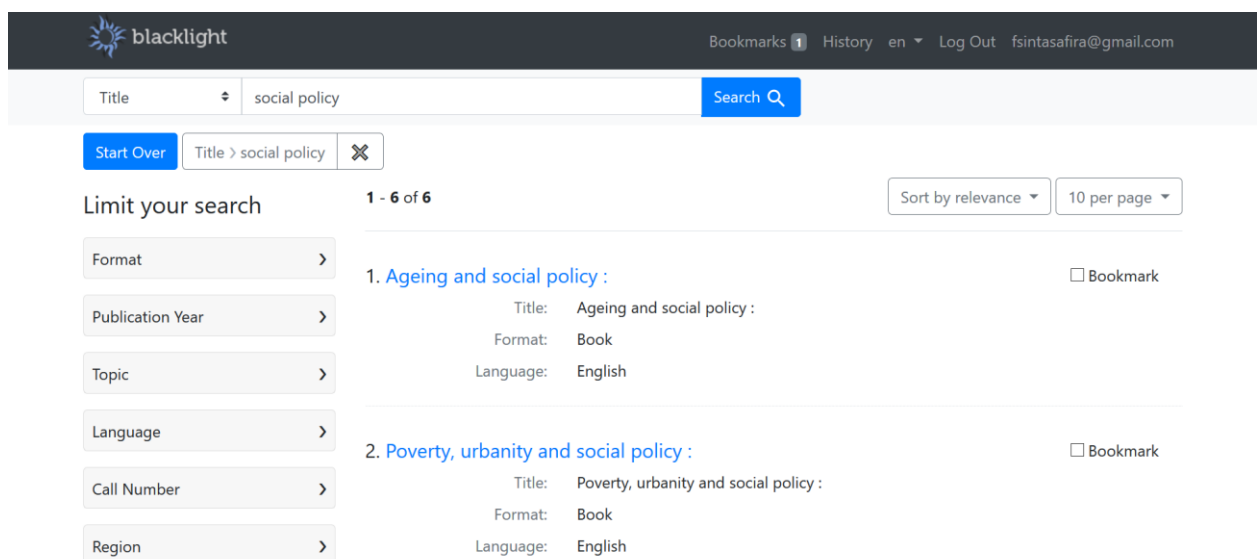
blacklight

Bookmarks 1 History en Log Out fsintasafira@gmail.com

Title

social policy

Search

Start Over

Title > social policy

Limit your search

Format

Publication Year

Topic

Language

Call Number

Region

**1** - **6** of **6**

Sort by relevance

10 per page

1. Ageing and social policy :

Bookmark

Title: Ageing and social policy :

Format: Book

Language: English

2. Poverty, urbanity and social policy :

Bookmark

Title: Poverty, urbanity and social policy :

Format: Book

Language: English